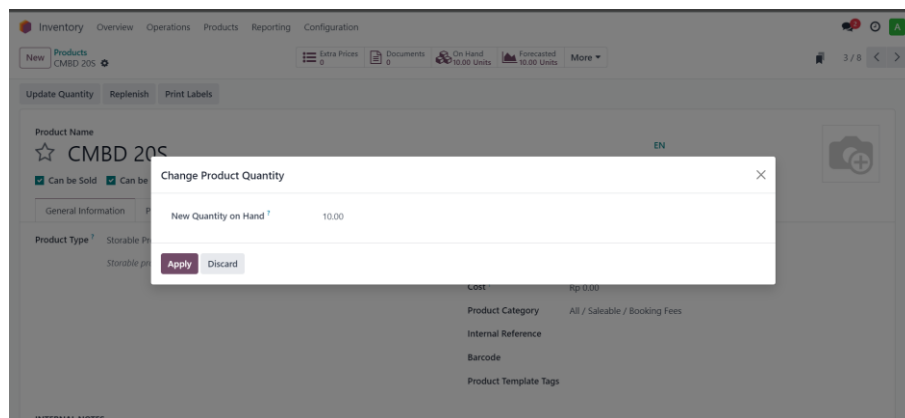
Inventory Overview Operations Products Reporting Configuration

2 A

New Products CMBD 20S

Extra Prices 0 Documents 0 On Hand 10.00 Units Forecasted 10.00 Units More ▾

3 / 8 < >

Update Quantity Replenish Print Labels

Product Name

☆ CMBD 20S

EN

Can be Sold Can be

General Information P

Product Type ? Storable Pr

Storable pr

Change Product Quantity

New Quantity on Hand ? 10.00

Apply Discard

Cost Rp 0.00

Product Category All / Saleable / Booking Fees

Internal Reference

Barcode

Product Template Tags